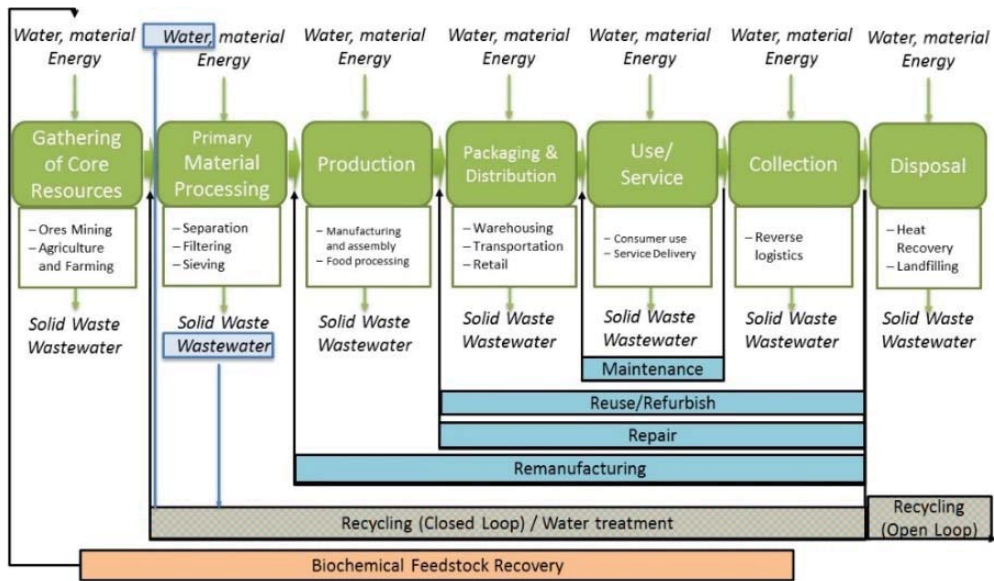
Water, material
Energy

Water, material
Energy

Water, material
Energy

Water, material
Energy

Water, material
Energy

Water, material
Energy

Water, material
Energy

Gathering of Core Resources

Primary Material Processing

Production

Packaging & Distribution

Use/ Service

Collection

Disposal

– Ores Mining
– Agriculture and Farming

– Separation
– Filtering
– Sieving

– Manufacturing and assembly
– Food processing

– Warehousing
– Transportation
– Retail

– Consumer use
– Service Delivery

– Reverse logistics

– Heat Recovery
– Landfilling

Solid Waste
Wastewater

Solid Waste
Wastewater

Solid Waste
Wastewater

Solid Waste
Wastewater

Solid Waste
Wastewater

Solid Waste
Wastewater

Solid Waste
Wastewater

Maintenance

Reuse/Refurbish

Repair

Remanufacturing

Recycling (Closed Loop) / Water treatment

Recycling (Open Loop)

Biochemical Feedstock Recovery